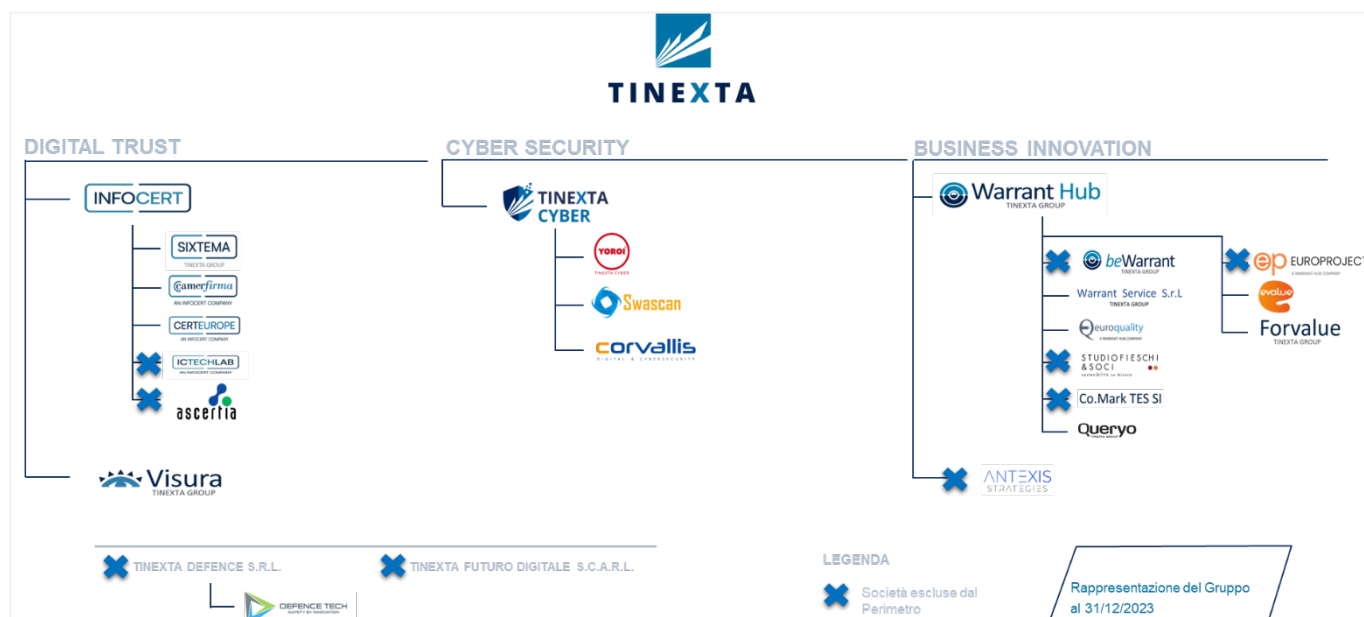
TINEXTA

DIGITAL TRUST

INFOCERT

SIXTEMA
TINEXTA GROUP

Camerfirma
AN INFOCERT COMPANY

CERTEUROPE
AN INFOCERT COMPANY

ICTECHLAB
AN INFOCERT COMPANY

ascertia

Visura
TINEXTA GROUP

CYBER SECURITY

TINEXTA CYBER

YOROI
TINEXTA CYBER

Swascan

corvallis
DIGITAL & CYBERSECURITY

BUSINESS INNOVATION

Warrant Hub
TINEXTA GROUP

beWarrant
TINEXTA GROUP

Warrant Service S.r.L
TINEXTA GROUP

euroquality
A WARRANT HUB COMPANY

STUDIO FIESCHI & SOCI

Co.Mark TES SI

Queryo

EUROPROJECT
A WARRANT HUB COMPANY

evalue

Forvalue
TINEXTA GROUP

ANTEXIS STRATEGIES

TINEXTA DEFENCE S.R.L.

TINEXTA FUTURO DIGITALE S.C.A.R.L.

DEFENCE TECH
SAFETY BY INNOVATION

LEGENDA

Società escluse dal Perimetro

Rappresentazione del Gruppo al 31/12/2023